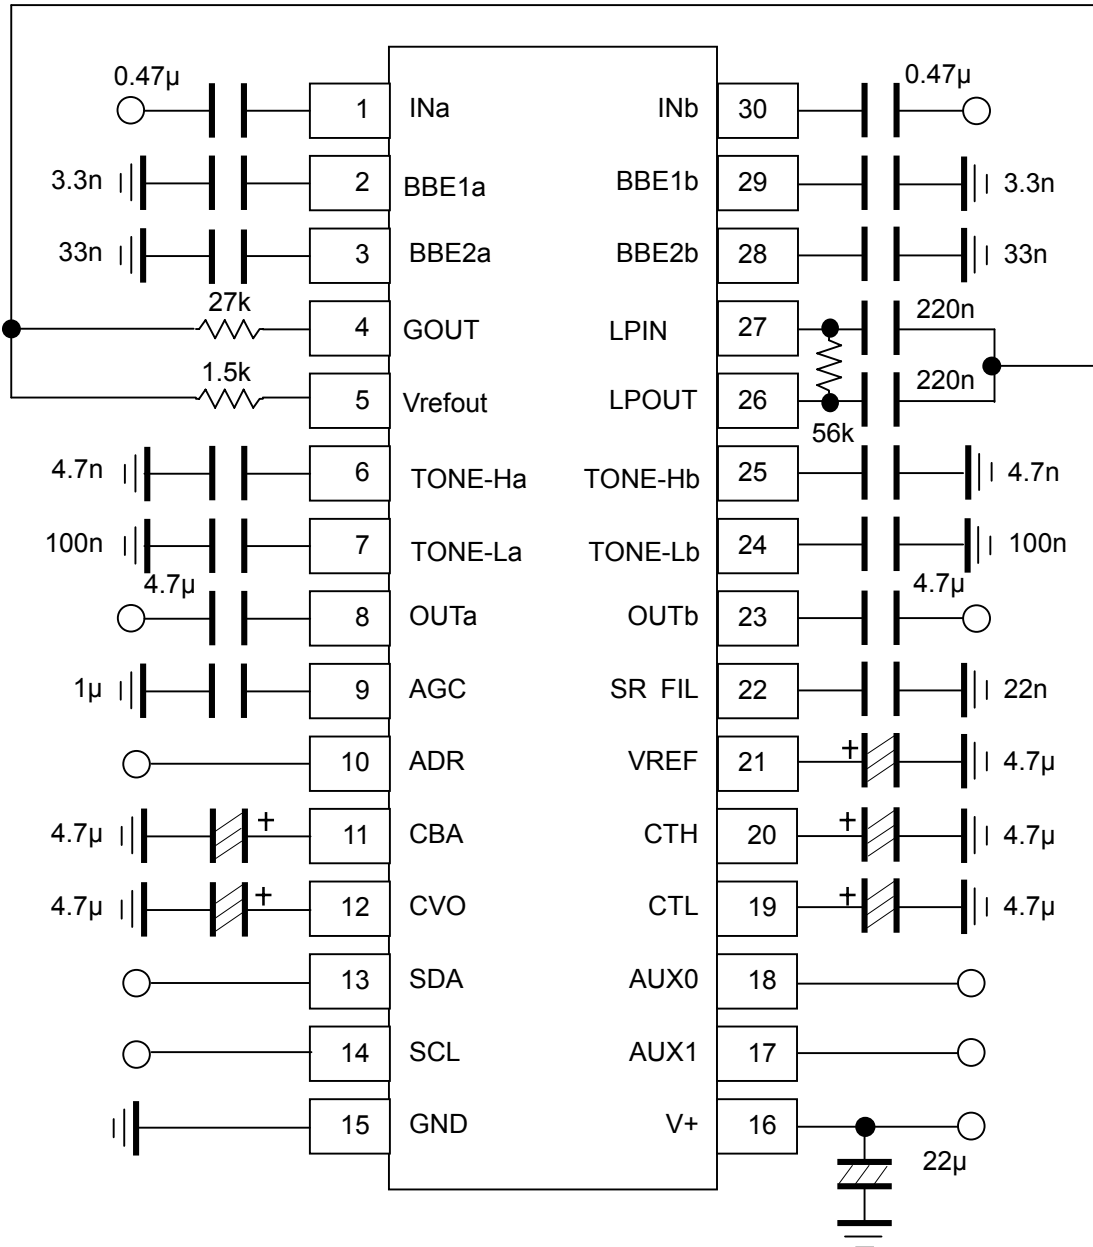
0.47µ
1 INa
INb 30
0.47µ
3.3n
2 BBE1a
BBE1b 29
3.3n
33n
3 BBE2a
BBE2b 28
33n
27k
4 GOUT
LPIN 27
220n
1.5k
5 Vrefout
LPOUT 26
220n
56k
4.7n
6 TONE-Ha
TONE-Hb 25
4.7n
100n
7 TONE-La
TONE-Lb 24
100n
4.7µ
8 OUTa
OUTb 23
4.7µ
1µ
9 AGC
SR FIL 22
22n
10 ADR
VREF 21
+
4.7µ
4.7µ
+
11 CBA
CTH 20
+
4.7µ
4.7µ
+
12 CVO
CTL 19
+
4.7µ
13 SDA
AUX0 18
14 SCL
AUX1 17
15 GND
V+ 16
22µ